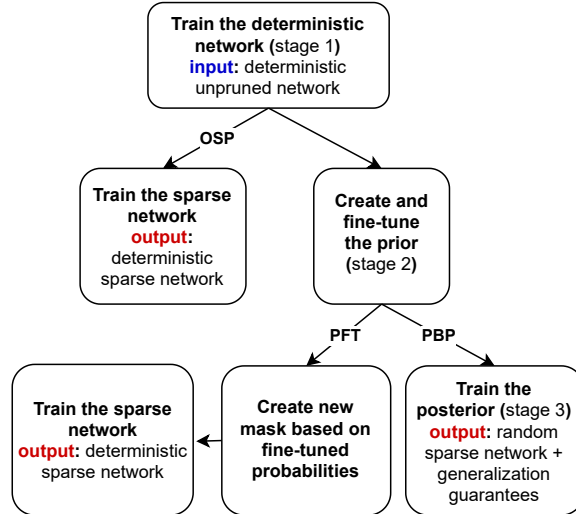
Train the deterministic network (stage 1)
input: deterministic unpruned network

OSP

Train the sparse network
output: deterministic sparse network

Create and fine-tune the prior (stage 2)

PFT

PBP

Train the sparse network
output: deterministic sparse network

Create new mask based on fine-tuned probabilities

Train the posterior (stage 3)
output: random sparse network + generalization guarantees